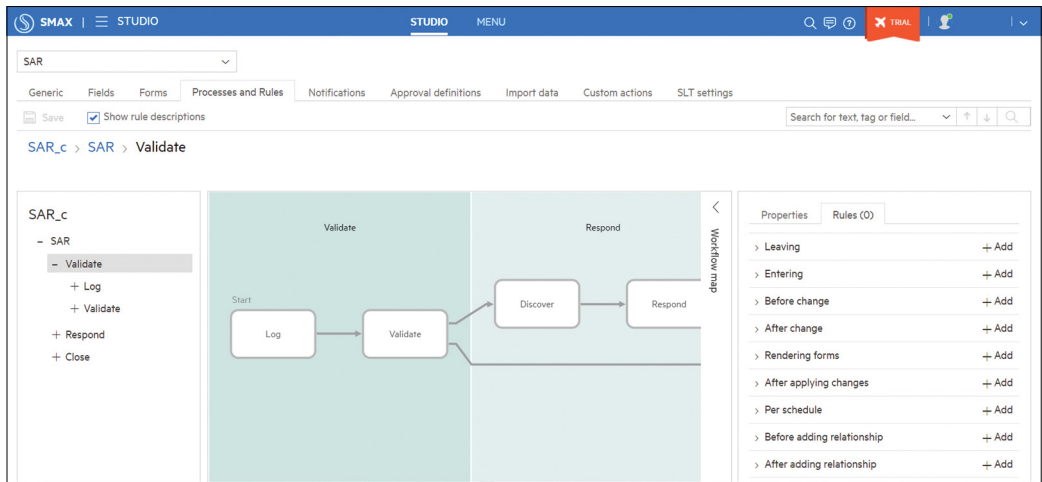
SMAX | STUDIO STUDIO MENU TRIAL

SAR

Generic Fields Forms Processes and Rules Notifications Approval definitions Import data Custom actions SLT settings

Save Show rule descriptions

Search for text, tag or field...

SAR_c > SAR > Validate

SAR_c
– SAR
– Validate
+ Log
+ Validate
+ Respond
+ Close

Validate

Respond

Start

Log

Validate

Discover

Respond

Workflow map

Properties Rules (0)

> Leaving + Add
> Entering + Add
> Before change + Add
> After change + Add
> Rendering forms + Add
> After applying changes + Add
> Per schedule + Add
> Before adding relationship + Add
> After adding relationship + Add